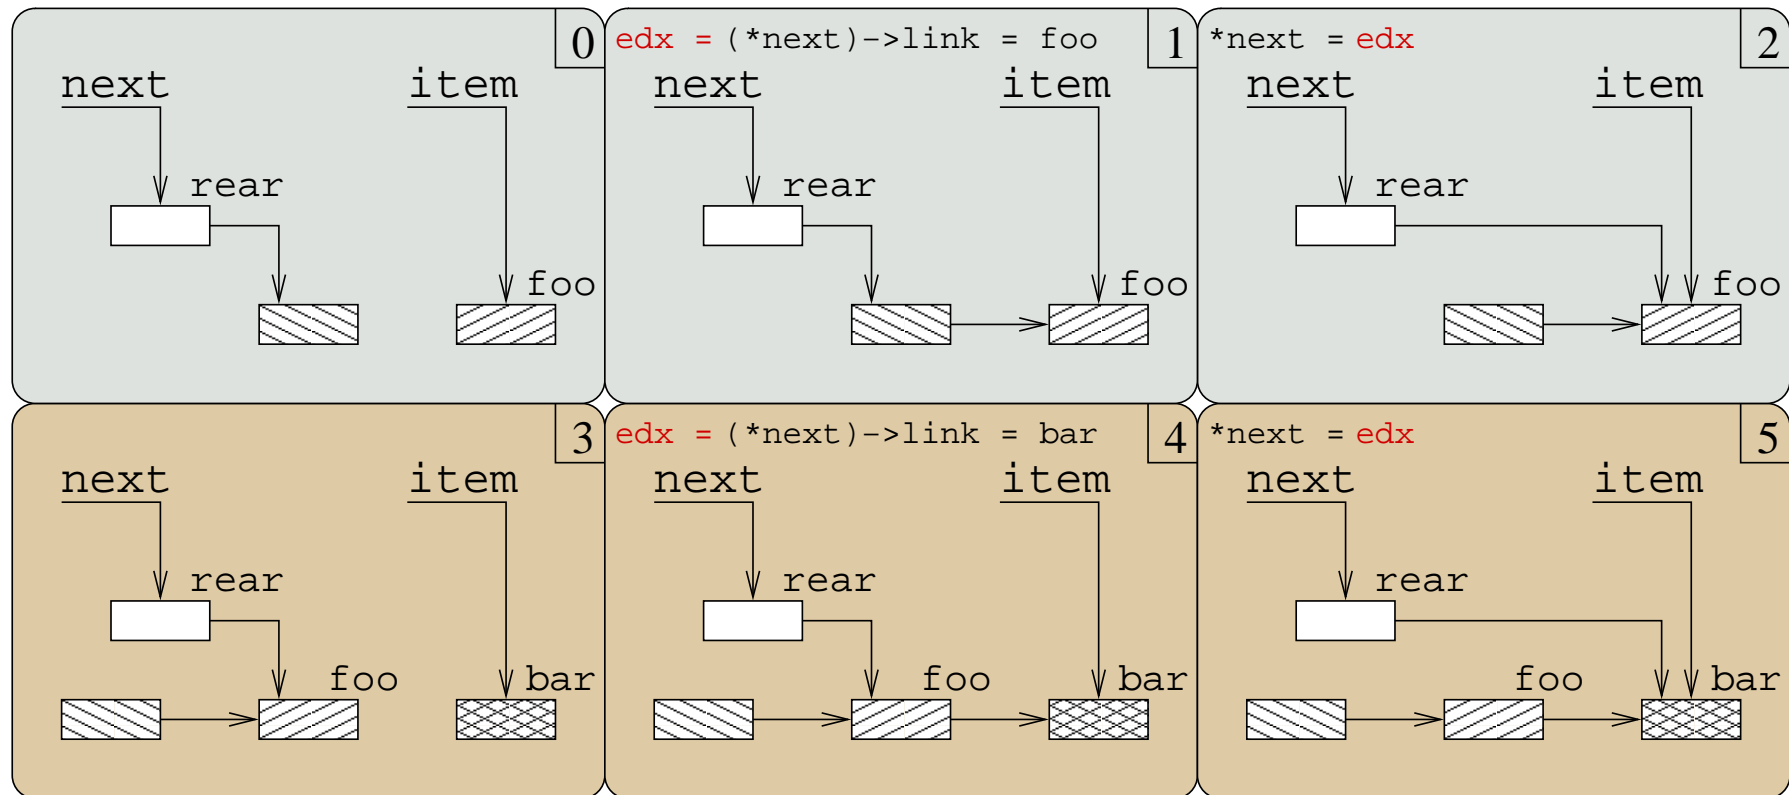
0
next
item
rear
foo

edx = (*next)->link = foo
1
next
item
rear
foo

*next = edx
2
next
item
rear
foo

3
next
item
rear
foo
bar

edx = (*next)->link = bar
4
next
item
rear
foo
bar

*next = edx
5
next
item
rear
foo
bar